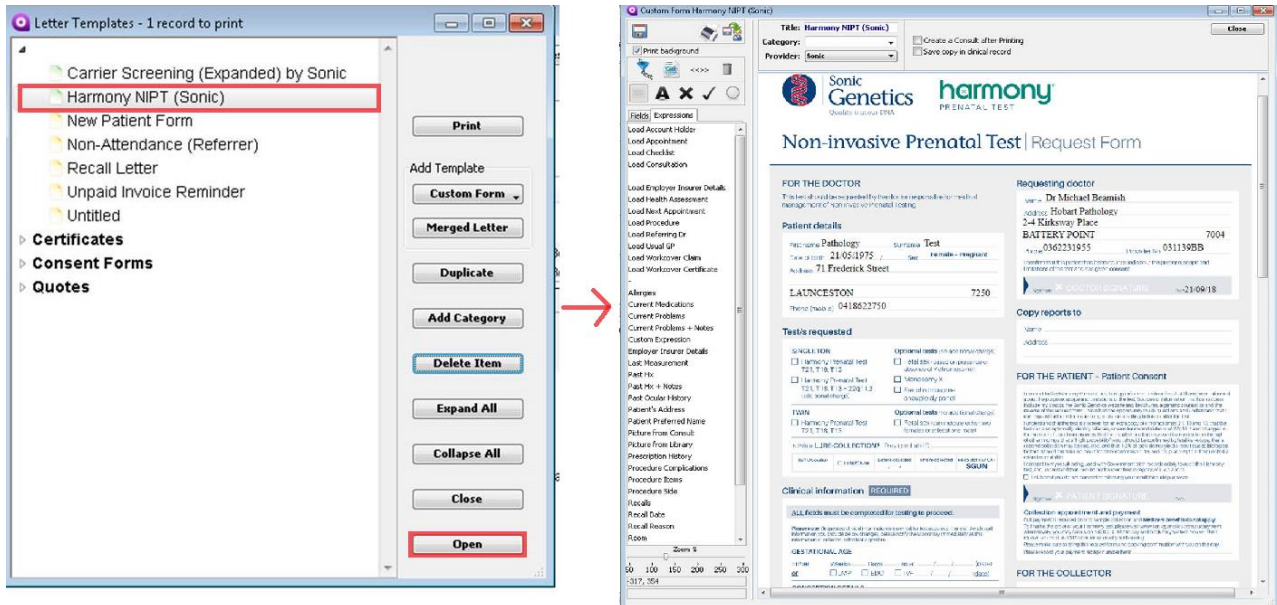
Letter Templates - 1 record to print

Carrier Screening (Expanded) by Sonic
Harmony NIPT (Sonic)
New Patient Form
Non-Attendance (Referrer)
Recall Letter
Unpaid Invoice Reminder
Untitled
Certificates
Consent Forms
Quotes

Print
Add Template
Custom Form
Merged Letter
Duplicate
Add Category
Delete Item
Expand All
Collapse All
Close
Open

Custom Form Harmony NIPT (Sonic)

Title: Harmony NIPT (Sonic)
Category:
Provider: Sonic
Create a Consult after Printing
Save copy in clinical record
Close

Print background

Fields Expressions
Load Account Holder
Load Appointment
Load Checklist
Load Consultation
Load Employer Insurer Details
Load Health Assessment
Load Next Appointment
Load Procedure
Load Referring Dr
Load Usual GP
Load Workcover Claim
Load Workcover Certificate
Allergies
Current Medications
Current Problems
Current Problems + Notes
Custom Expression
Employer Insurer Details
Last Measurement
Past Hx
Past Hx + Notes
Past Ocular History
Patient's Address
Patient Preferred Name
Picture From Consult
Picture From Library
Prescription History
Procedure Complications
Procedure Items
Procedure Side
Recalls
Recall Date
Recall Reason
Room

Zoom %
50 100 150 200 250 300
-317, 354

Sonic Genetics
harmony PRENATAL TEST

Non-invasive Prenatal Test | Request Form

FOR THE DOCTOR

Patient details
First name Pathology Surname Test
Date of birth 21/05/1975 Sex Female – pregnant
Address 71 Frederick Street
LAUNCESTON 7250
Phone (mobile) 0418622750

Test/s requested
SINGLETON
Harmony Prenatal Test T21, T18, T13
Harmony Prenatal Test
TWIN
Harmony Prenatal Test T21, T18, T13
Monosomy X
SGUN

Clinical information REQUIRED
ALL fields must be completed for testing to proceed.
GESTATIONAL AGE

Requesting doctor
Name Dr Michael Beamish
Address Hobart Pathology
2-4 Kirksway Place
BATTERY POINT 7004
Phone 0362231955 Provider No. 031139BB
DOCTOR SIGNATURE Date 21/09/18

Copy reports to
Name
Address

FOR THE PATIENT – Patient Consent
PATIENT SIGNATURE

Collection appointment and payment

FOR THE COLLECTOR